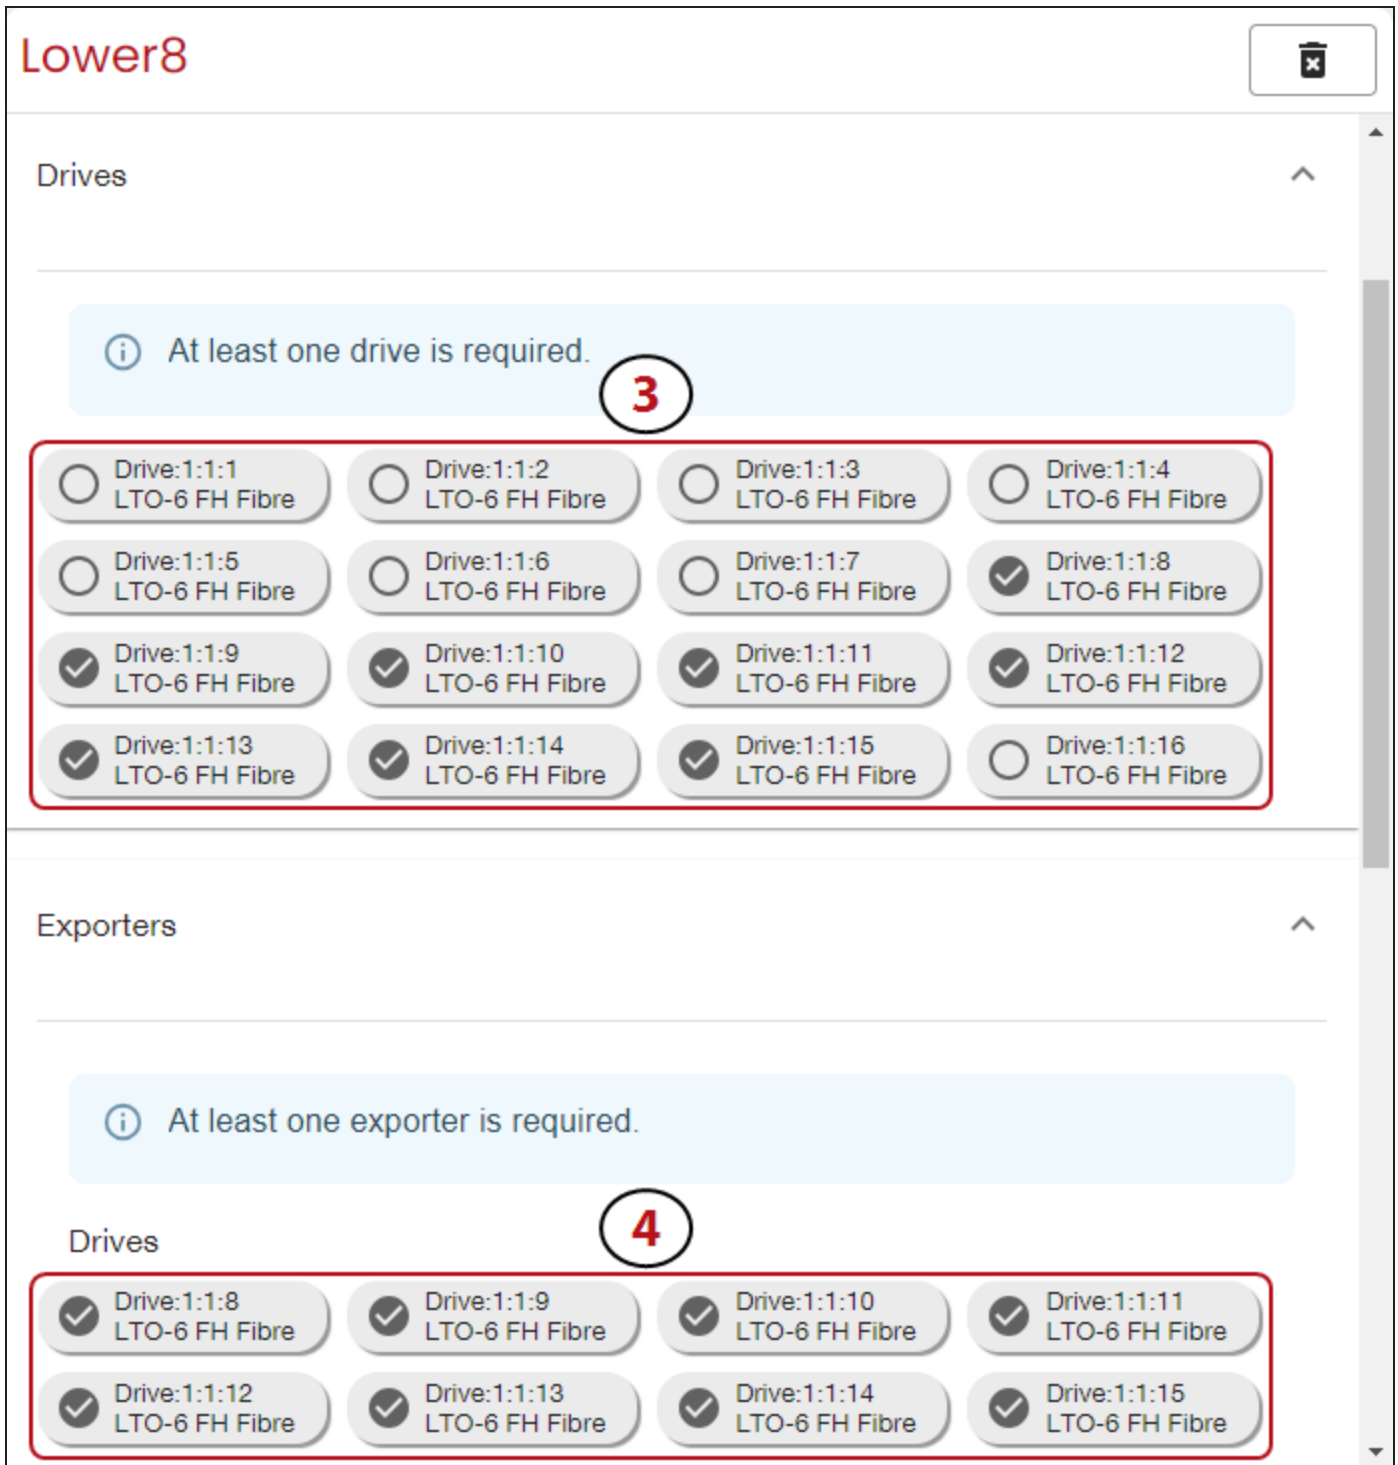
Lower8

Drives

At least one drive is required.

3

Drive:1:1:1
LTO-6 FH Fibre

Drive:1:1:2
LTO-6 FH Fibre

Drive:1:1:3
LTO-6 FH Fibre

Drive:1:1:4
LTO-6 FH Fibre

Drive:1:1:5
LTO-6 FH Fibre

Drive:1:1:6
LTO-6 FH Fibre

Drive:1:1:7
LTO-6 FH Fibre

Drive:1:1:8
LTO-6 FH Fibre

Drive:1:1:9
LTO-6 FH Fibre

Drive:1:1:10
LTO-6 FH Fibre

Drive:1:1:11
LTO-6 FH Fibre

Drive:1:1:12
LTO-6 FH Fibre

Drive:1:1:13
LTO-6 FH Fibre

Drive:1:1:14
LTO-6 FH Fibre

Drive:1:1:15
LTO-6 FH Fibre

Drive:1:1:16
LTO-6 FH Fibre

Exporters

At least one exporter is required.

4

Drives

Drive:1:1:8
LTO-6 FH Fibre

Drive:1:1:9
LTO-6 FH Fibre

Drive:1:1:10
LTO-6 FH Fibre

Drive:1:1:11
LTO-6 FH Fibre

Drive:1:1:12
LTO-6 FH Fibre

Drive:1:1:13
LTO-6 FH Fibre

Drive:1:1:14
LTO-6 FH Fibre

Drive:1:1:15
LTO-6 FH Fibre